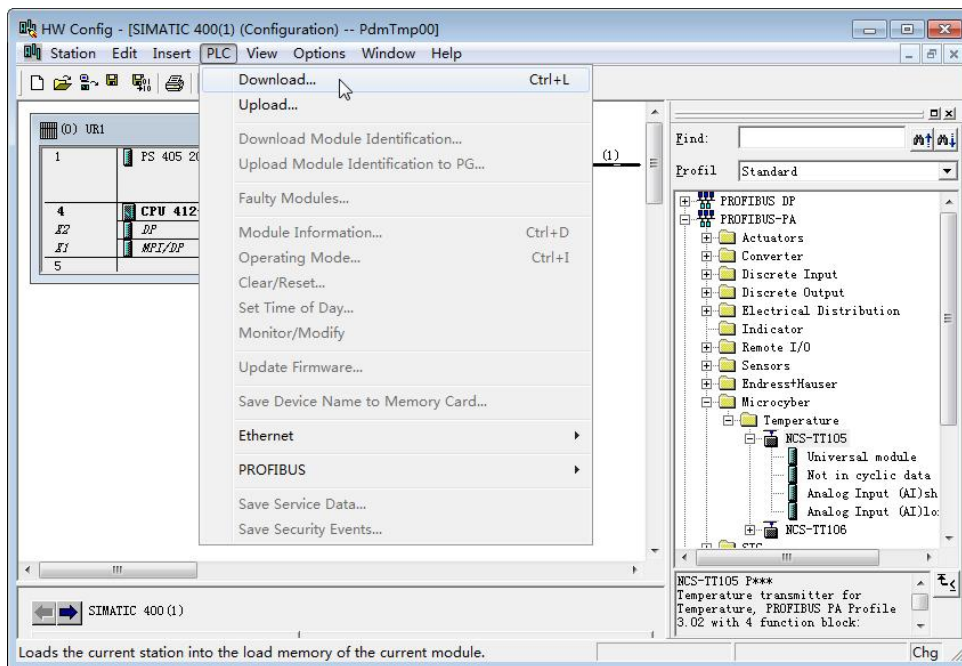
HW Config - [SIMATIC 400(1) (Configuration) -- PdmTmp00]

Station Edit Insert PLC View Options Window Help

Download... Ctrl+L
Upload...
Download Module Identification...
Upload Module Identification to PG...
Faulty Modules...
Module Information... Ctrl+D
Operating Mode... Ctrl+I
Clear/Reset...
Set Time of Day...
Monitor/Modify
Update Firmware...
Save Device Name to Memory Card...
Ethernet
PROFIBUS
Save Service Data...
Save Security Events...

(0) UR1

| 1 | PS 405 20 |
|---|---|
| 4 | CPU 412- |
| X2 | DP |
| X1 | MPI/DP |
| 5 | |

(1)

Find:
Profil Standard

PROFIBUS DP
PROFIBUS-PA
Actuators
Converter
Discrete Input
Discrete Output
Electrical Distribution
Indicator
Remote I/O
Sensors
Endress+Hauser
Microcyber
Temperature
NCS-TT105
Universal module
Not in cyclic data
Analog Input (AI)sh
Analog Input (AI)lo
NCS-TT106

NCS-TT105 P***
Temperature transmitter for Temperature, PROFIBUS PA Profile 3.02 with 4 function block:

SIMATIC 400(1)

Loads the current station into the load memory of the current module.

Chg